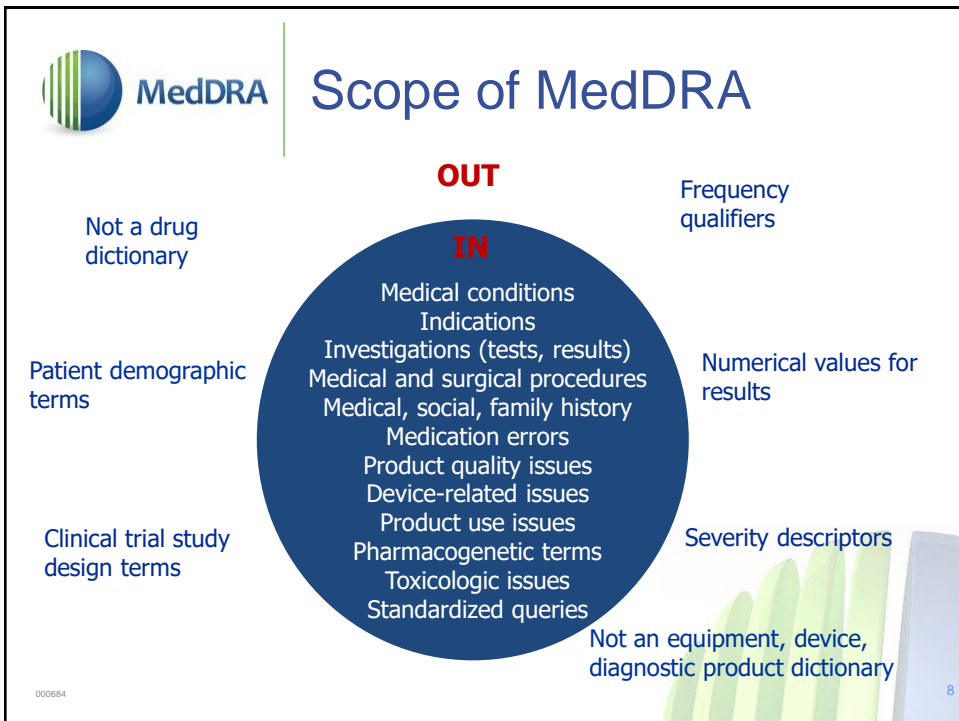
MedDRA

Scope of MedDRA

OUT

Not a drug dictionary

Frequency qualifiers

IN

Medical conditions
Indications
Investigations (tests, results)
Medical and surgical procedures
Medical, social, family history
Medication errors
Product quality issues
Device-related issues
Product use issues
Pharmacogenetic terms
Toxicologic issues
Standardized queries

Patient demographic terms

Numerical values for results

Clinical trial study design terms

Severity descriptors

Not an equipment, device, diagnostic product dictionary

000684

8